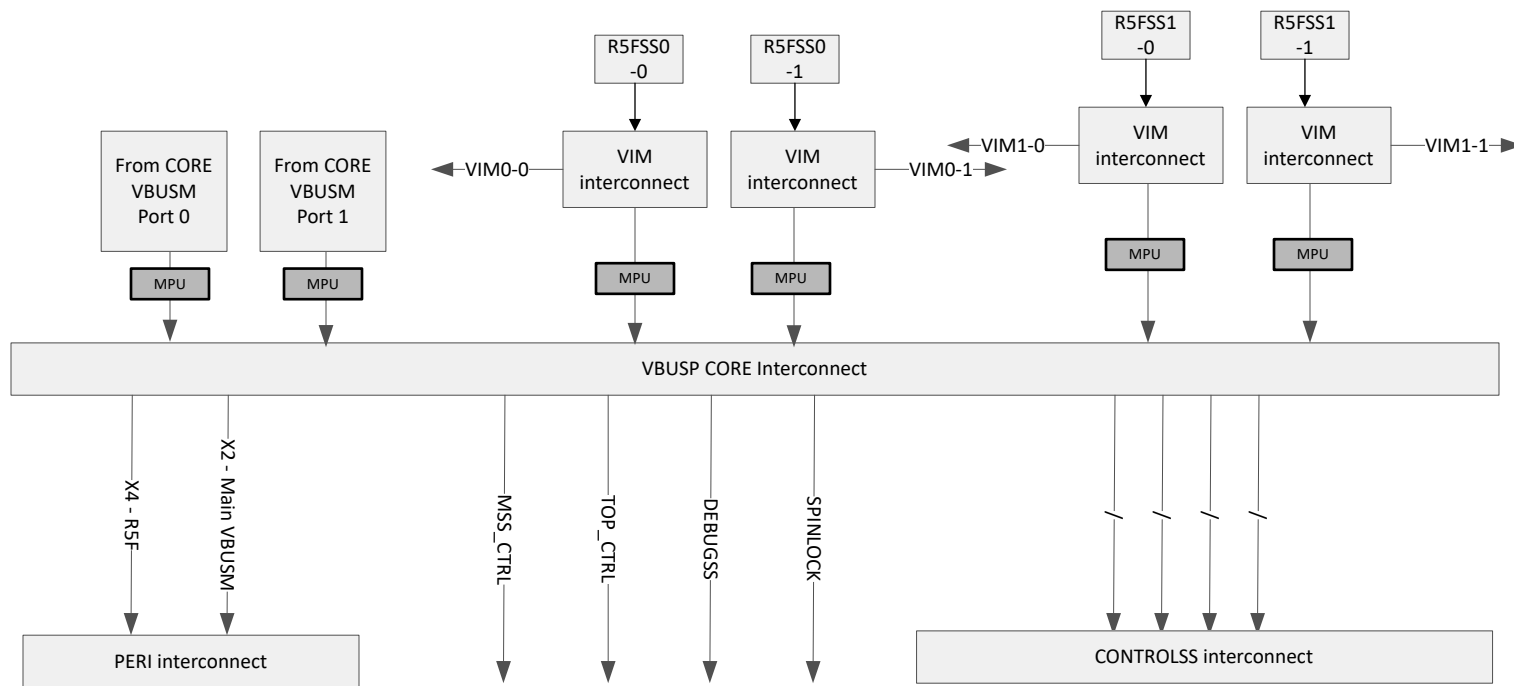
R5FSS0 -0

R5FSS0 -1

R5FSS1 -0

R5FSS1 -1

VIM0-0

VIM interconnect

VIM interconnect

VIM0-1

VIM1-0

VIM interconnect

VIM interconnect

VIM1-1

From CORE VBUSM Port 0

From CORE VBUSM Port 1

MPU

MPU

MPU

MPU

MPU

MPU

VBUSP CORE Interconnect

X4 - R5F

X2 - Main VBUSM

MSS_CTRL

TOP_CTRL

DEBUGSS

SPINLOCK

PERI interconnect

CONTROLSS interconnect